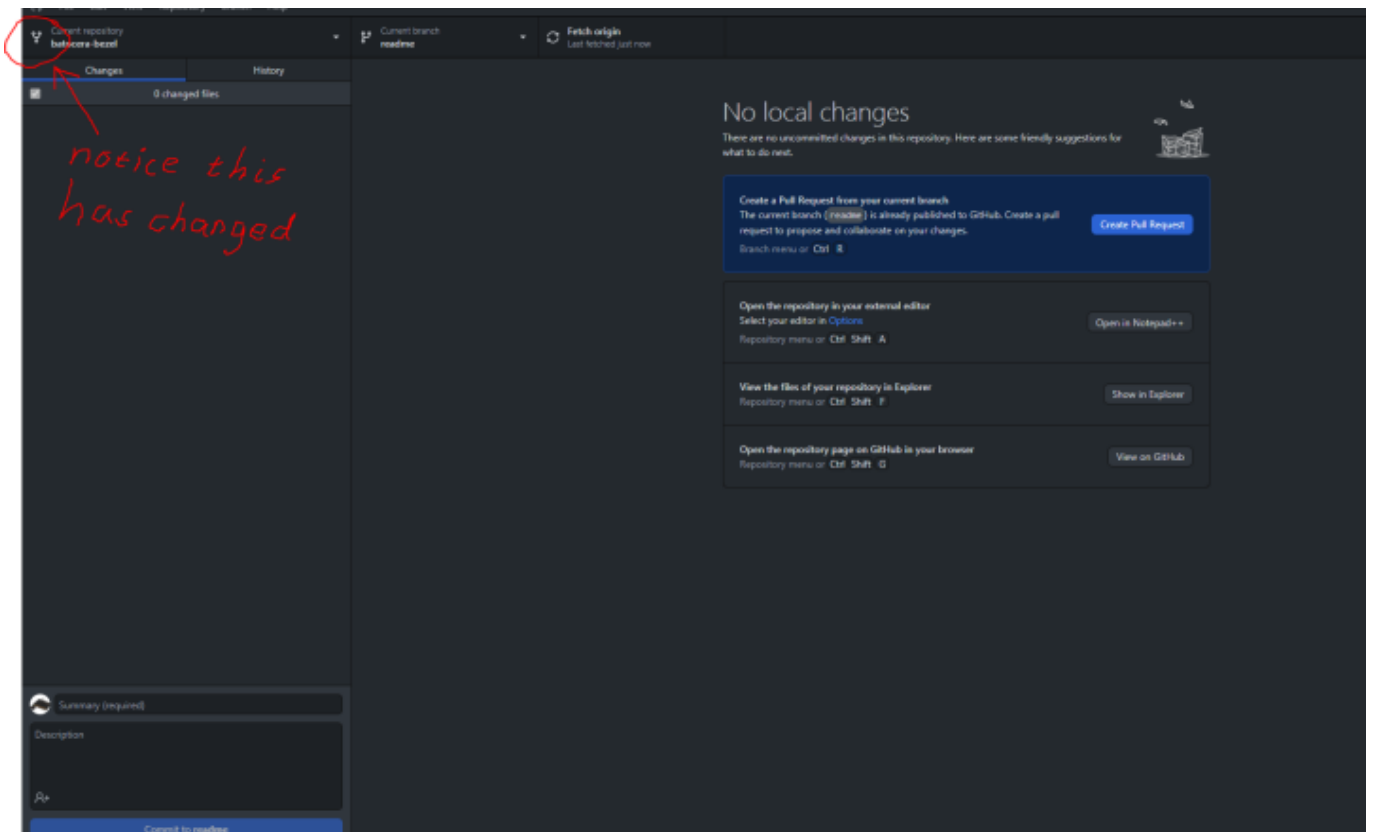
Current repository
batocera-bezel

Current branch
readme

Fetch origin
Last fetched just now

Changes

History

0 changed files

notice this has changed

No local changes

There are no uncommitted changes in this repository. Here are some friendly suggestions for what to do next.

Create a Pull Request from your current branch
The current branch (readme) is already published to GitHub. Create a pull request to propose and collaborate on your changes.
Branch menu or Ctrl R

Create Pull Request

Open the repository in your external editor
Select your editor in Options
Repository menu or Ctrl Shift A

Open in Notepad++

View the files of your repository in Explorer
Repository menu or Ctrl Shift F

Show in Explorer

Open the repository page on GitHub in your browser
Repository menu or Ctrl Shift G

View on GitHub

Summary (required)

Description

Commit to readme